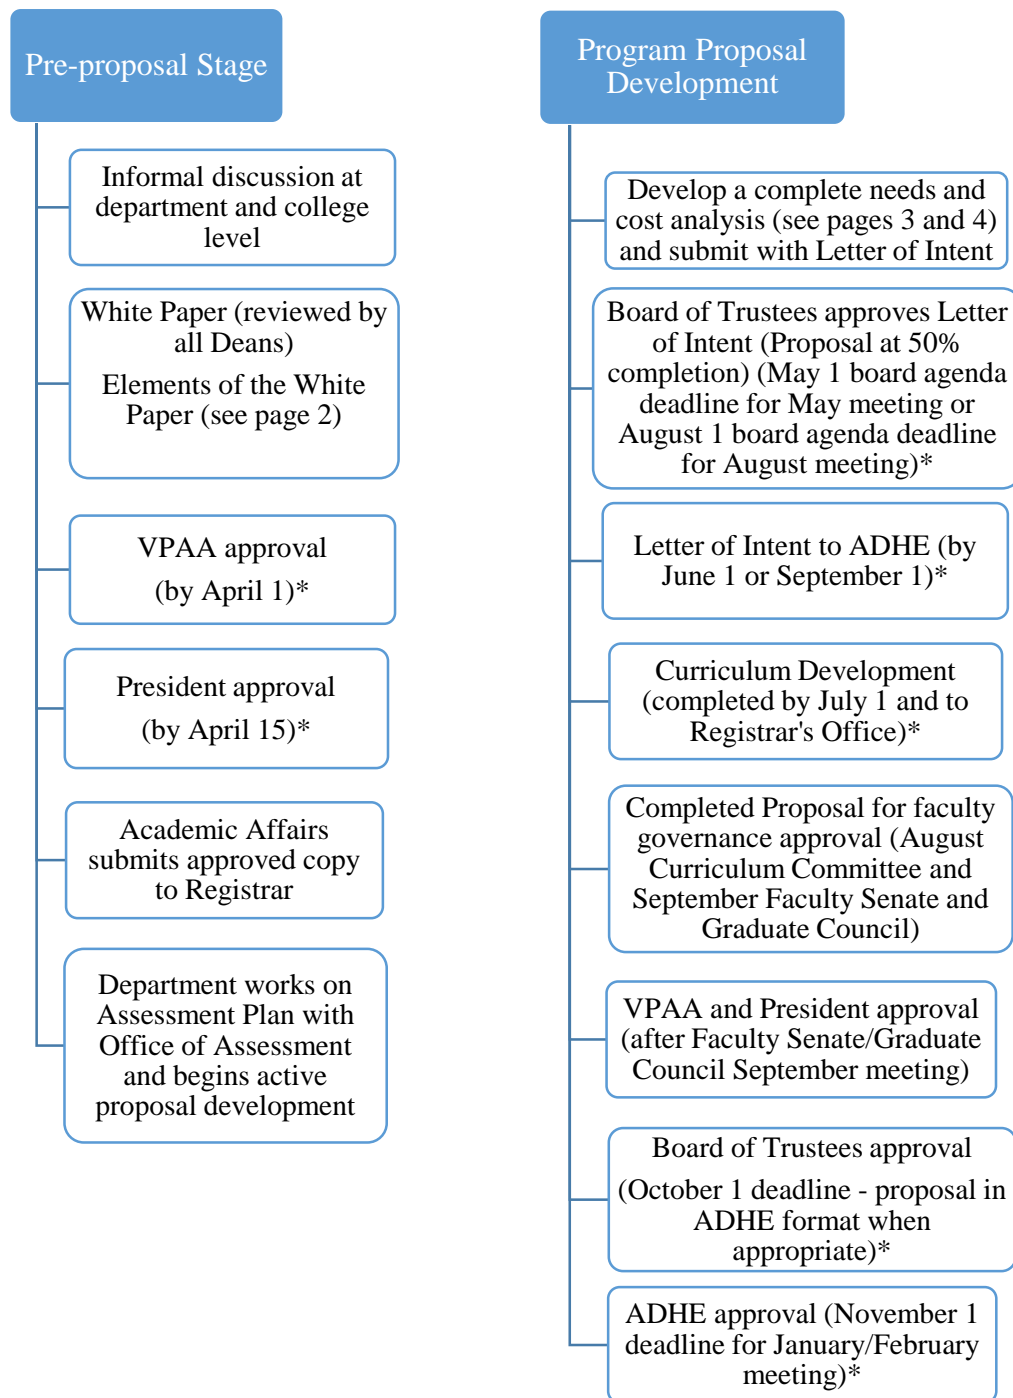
Pre-proposal Stage

Informal discussion at department and college level

White Paper (reviewed by all Deans)

Elements of the White Paper (see page 2)

VPAA approval

(by April 1)*

President approval

(by April 15)*

Academic Affairs submits approved copy to Registrar

Department works on Assessment Plan with Office of Assessment and begins active proposal development

Program Proposal Development

Develop a complete needs and cost analysis (see pages 3 and 4) and submit with Letter of Intent

Board of Trustees approves Letter of Intent (Proposal at 50% completion) (May 1 board agenda deadline for May meeting or August 1 board agenda deadline for August meeting)*

Letter of Intent to ADHE (by June 1 or September 1)*

Curriculum Development (completed by July 1 and to Registrar's Office)*

Completed Proposal for faculty governance approval (August Curriculum Committee and September Faculty Senate and Graduate Council)

VPAA and President approval (after Faculty Senate/Graduate Council September meeting)

Board of Trustees approval

(October 1 deadline - proposal in ADHE format when appropriate)*

ADHE approval (November 1 deadline for January/February meeting)*